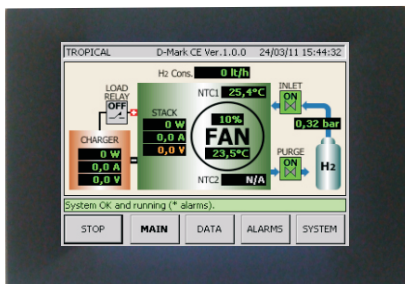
TROPICAL D-Mark CE Ver.1.0.0 24/03/11 15:44:32

H2 Cons. 0 lt/h

LOAD RELAY OFF

STACK
0 W
0,0 A
0,0 V

NTC1 25,4°C

10%
FAN
23,5°C

INLET ON

0,32 bar

PURGE ON

H2

CHARGER
0 W
0,0 A
0,0 V

NTC2 N/A

System OK and running (* alarms).

STOP MAIN DATA ALARMS SYSTEM